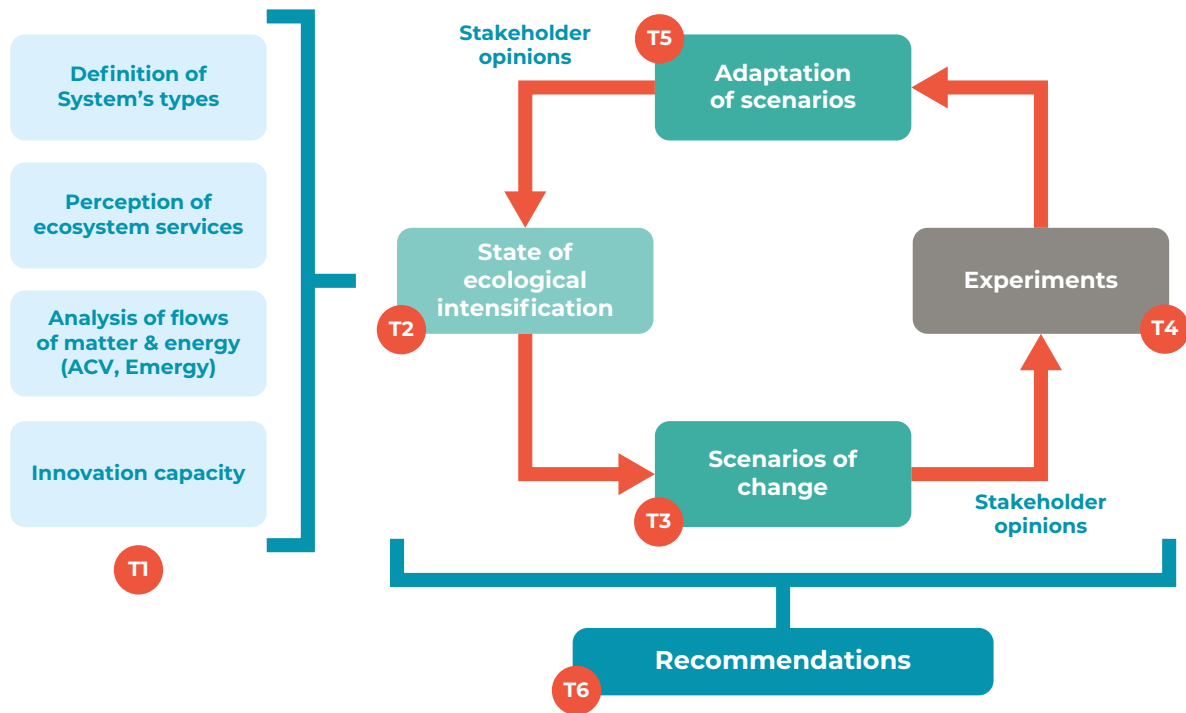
Definition of System’s types

Perception of ecosystem services

Analysis of flows of matter & energy (ACV, Emergy)

Innovation capacity

T1

Stakeholder opinions

T5

Adaptation of scenarios

State of ecological intensification

T2

Experiments

T4

Scenarios of change

T3

Stakeholder opinions

Recommendations

T6